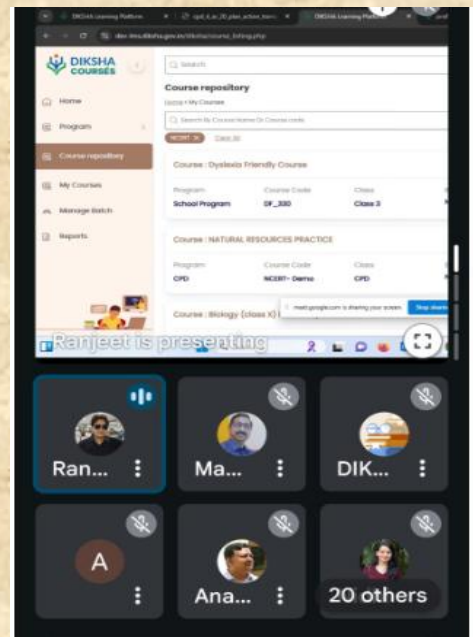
DIKSHA Learning Platform
DIKSHA Learning Platform

DIKSHA COURSES

Search

Home
Program
Course repository
My Courses
Manage Batch
Reports

Course repository
Home > My Courses
Search By Course Name Or Course code
NCERT ×
Clear All

Course : Dyslexia Friendly Course
Program
School Program
Course Code
DF_330
Class
Class 3

Course : NATURAL RESOURCES PRACTICE
Program
CPD
Course Code
NCERT- Demo
Class
CPD

Course : Biology (class X)

meet.google.com is sharing your screen.
Stop sharing

Ranjeet is presenting

Ran...
Ma...
DIK...
A
Ana...
20 others